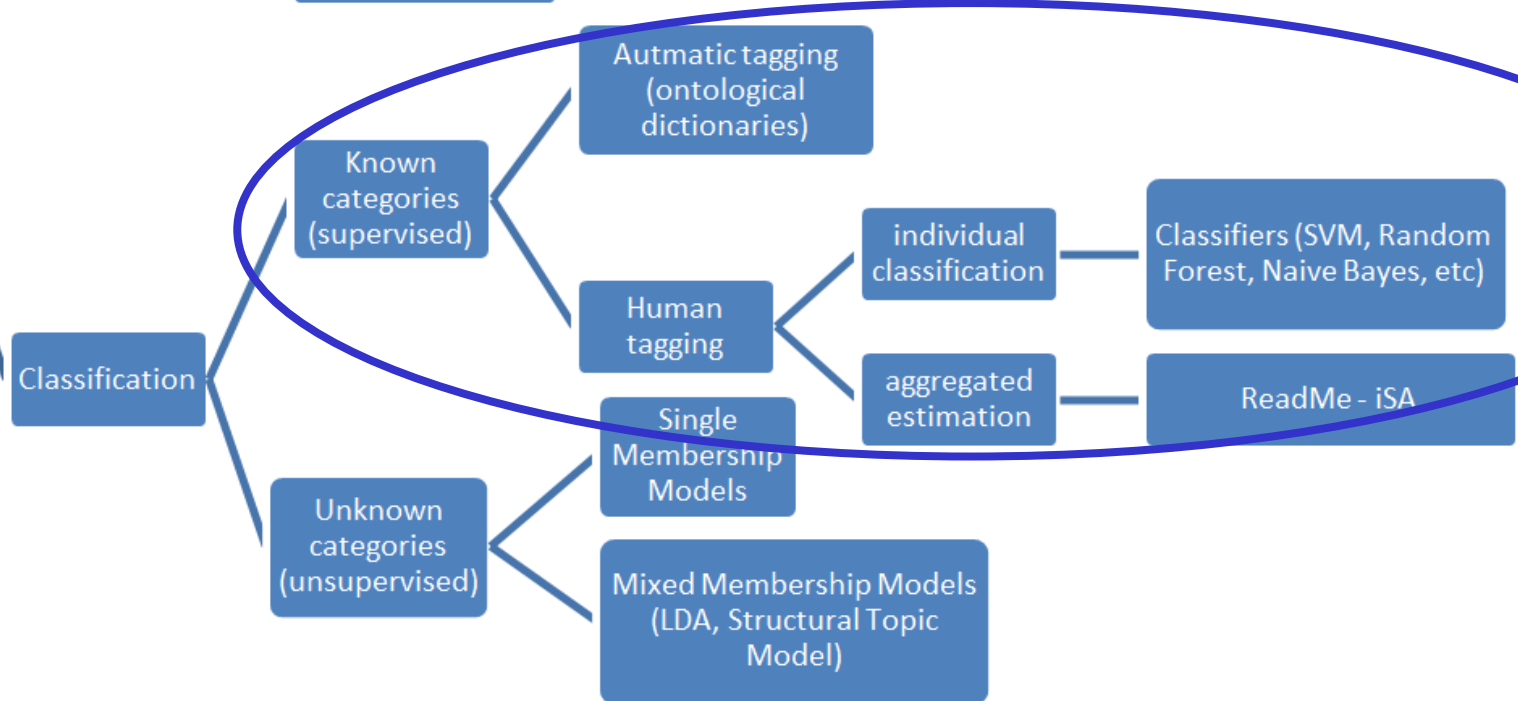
Classification

Known categories (supervised)

Autmatic tagging (ontological dictionaries)

Human tagging

individual classification

Classifiers (SVM, Random Forest, Naive Bayes, etc)

aggregated estimation

ReadMe - iSA

Unknown categories (unsupervised)

Single Membership Models

Mixed Membership Models (LDA, Structural Topic Model)